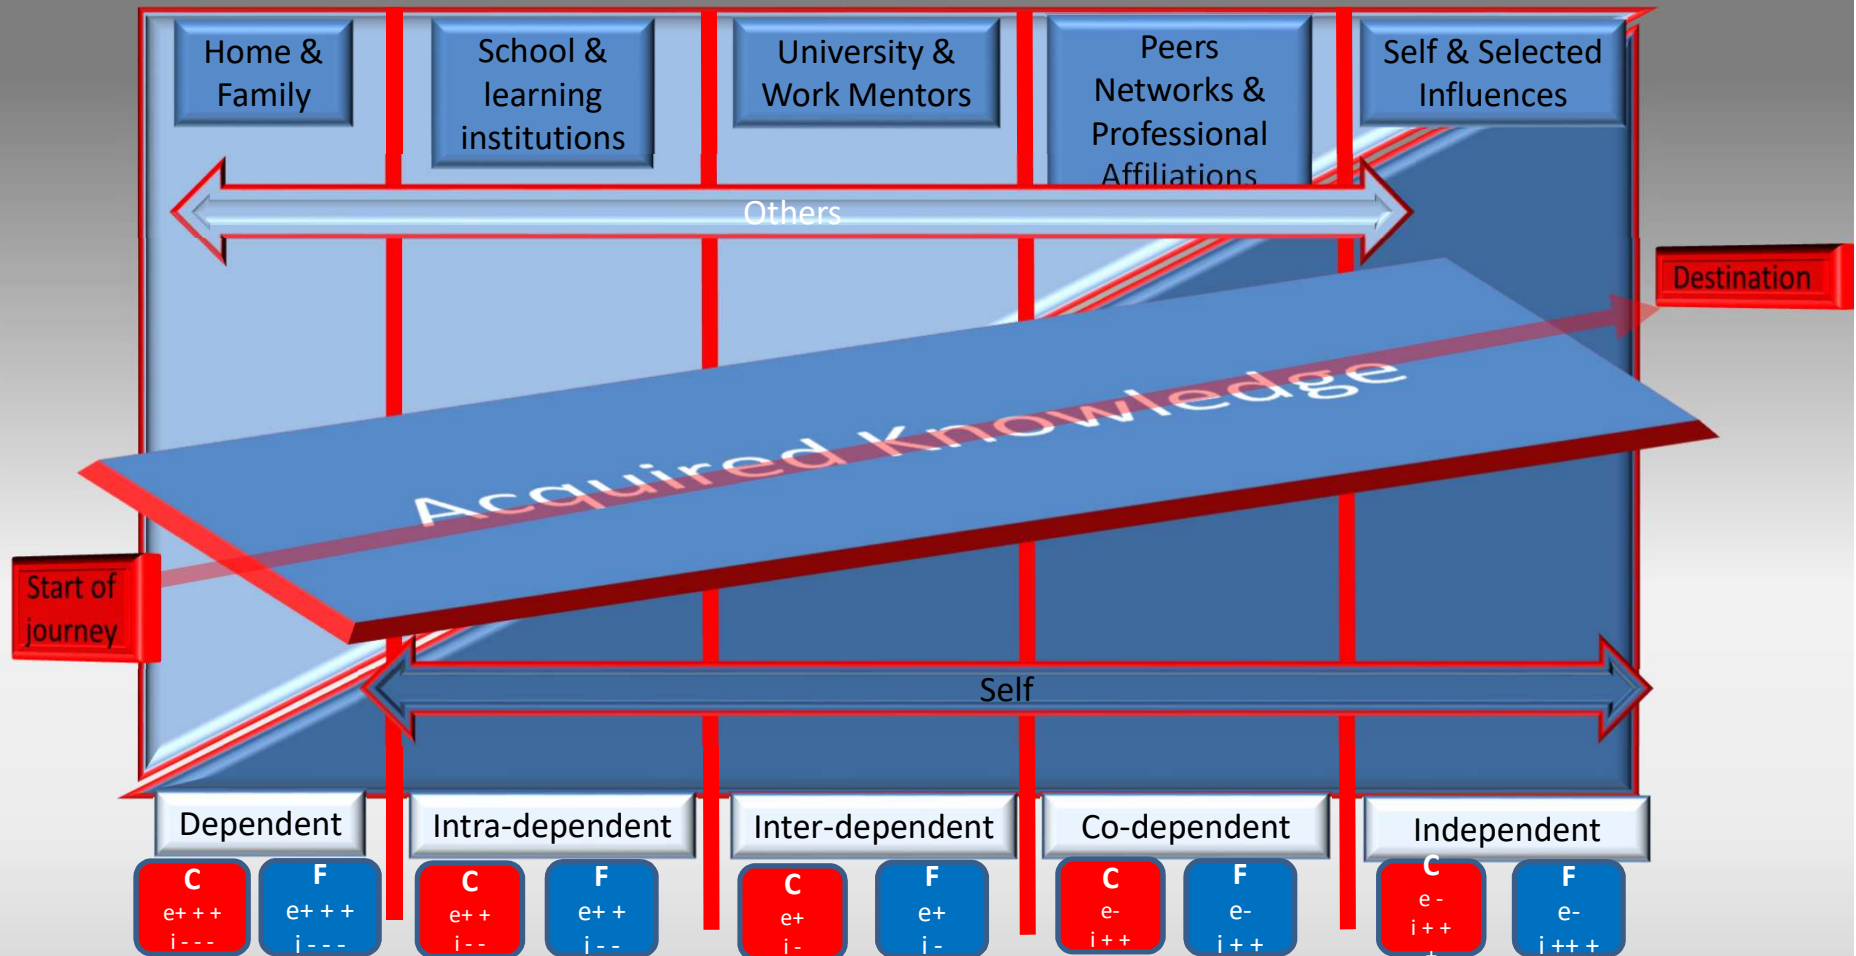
Home & Family

School & learning institutions

University & Work Mentors

Peers Networks & Professional Affiliations

Self & Selected Influences

Others

Destination

Acquired Knowledge

Start of journey

Self

Dependent

Intra-dependent

Inter-dependent

Co-dependent

Independent

C
e+ + +
i - - -

F
e+ + +
i - - -

C
e+ +
i - -

F
e+ +
i - -

C
e+
i -

F
e+
i -

C
e-
i + +

F
e-
i + +

C
e -
i + +

F
e-
i ++ +